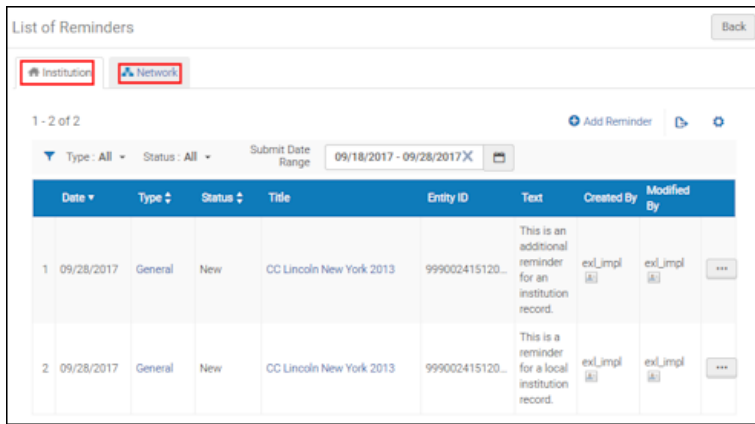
List of Reminders

Back

Institution Network

1 - 2 of 2

Add Reminder

Type : All Status : All Submit Date Range 09/18/2017 - 09/28/2017

| | Date | Type | Status | Title | Entity ID | Text | Created By | Modified By | |
|---|---|---|---|---|---|---|---|---|---|
| 1 | 09/28/2017 | General | New | CC Lincoln New York 2013 | 999002415120... | This is an additional reminder for an institution record. | exl_impl | exl_impl | ... |
| 2 | 09/28/2017 | General | New | CC Lincoln New York 2013 | 999002415120... | This is a reminder for a local institution record. | exl_impl | exl_impl | ... |